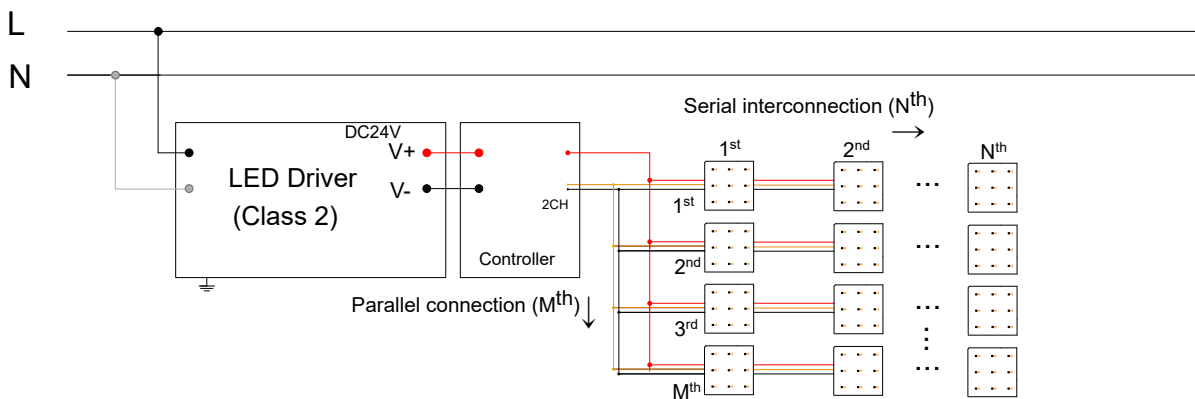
L

N

LED Driver
(Class 2)

DC24V
V+
V-

Controller

2CH

Serial interconnection (N$^{th}$)
→

1$^{st}$
2$^{nd}$
N$^{th}$

1$^{st}$
2$^{nd}$
3$^{rd}$
M$^{th}$

Parallel connection (M$^{th}$) ↓

...
...
...
...